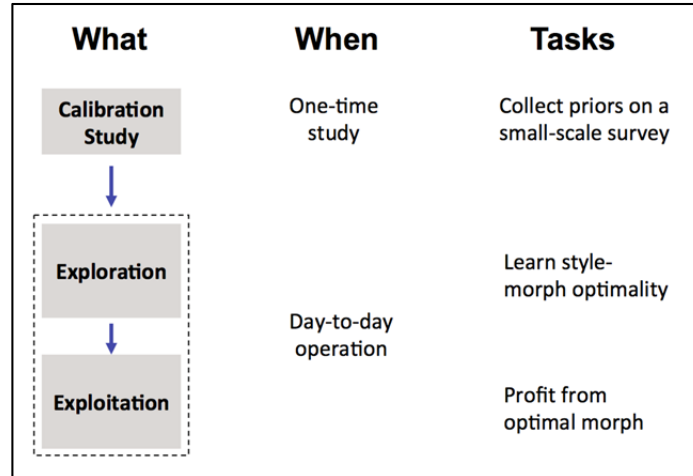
| What | When | Tasks |
|---|---|---|
| Calibration Study | One-time study | Collect priors on a small-scale survey |
| Exploration | Day-to-day operation | Learn style-morph optimality |
| Exploitation | | Profit from optimal morph |